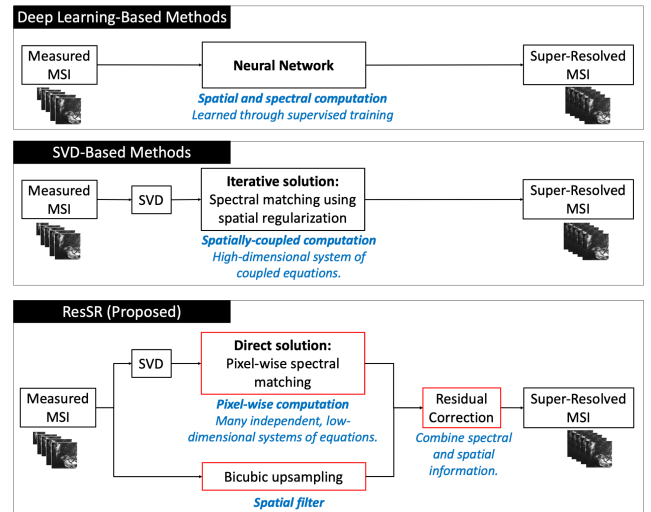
Deep Learning-Based Methods

Measured MSI

Neural Network

Super-Resolved MSI

Spatial and spectral computation
Learned through supervised training

SVD-Based Methods

Measured MSI

SVD

Iterative solution:
Spectral matching using spatial regularization

Super-Resolved MSI

Spatially-coupled computation
High-dimensional system of coupled equations.

ResSR (Proposed)

Measured MSI

SVD

Direct solution:
Pixel-wise spectral matching

Pixel-wise computation
Many independent, low-dimensional systems of equations.

Residual Correction

Super-Resolved MSI

Combine spectral and spatial information.

Bicubic upsampling

Spatial filter